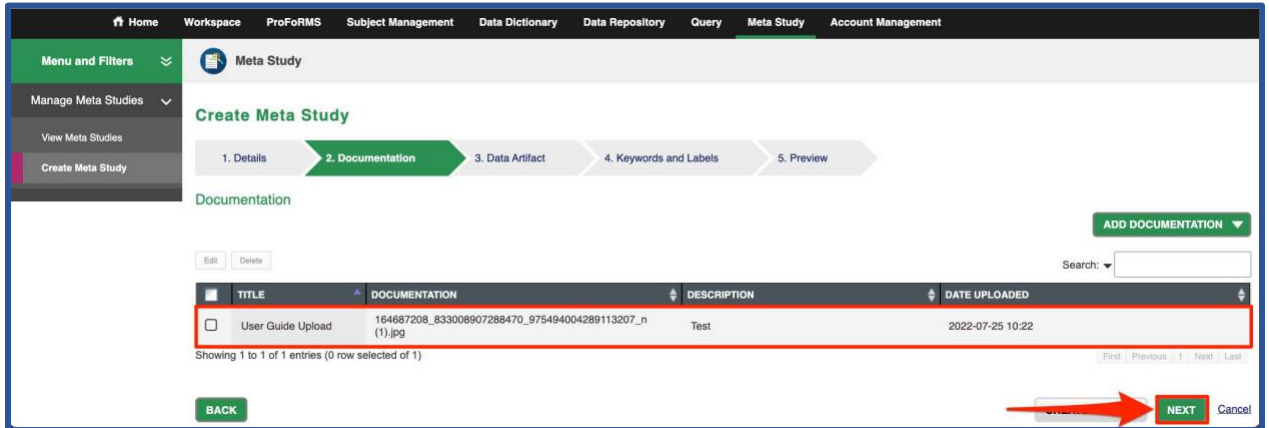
Home | Workspace | ProFoRMS | Subject Management | Data Dictionary | Data Repository | Query | Meta Study | Account Management

Menu and Filters

Manage Meta Studies

View Meta Studies

Create Meta Study

Meta Study

Create Meta Study

1. Details | 2. Documentation | 3. Data Artifact | 4. Keywords and Labels | 5. Preview

Documentation

ADD DOCUMENTATION

Edit | Delete

Search:

| | TITLE | DOCUMENTATION | DESCRIPTION | DATE UPLOADED |
|---|---|---|---|---|
| | User Guide Upload | 164687208_833008907288470_975494004289113207_n (1).jpg | Test | 2022-07-25 10:22 |

Showing 1 to 1 of 1 entries (0 row selected of 1)

First | Previous | 1 | Next | Last

BACK

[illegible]

NEXT

Cancel